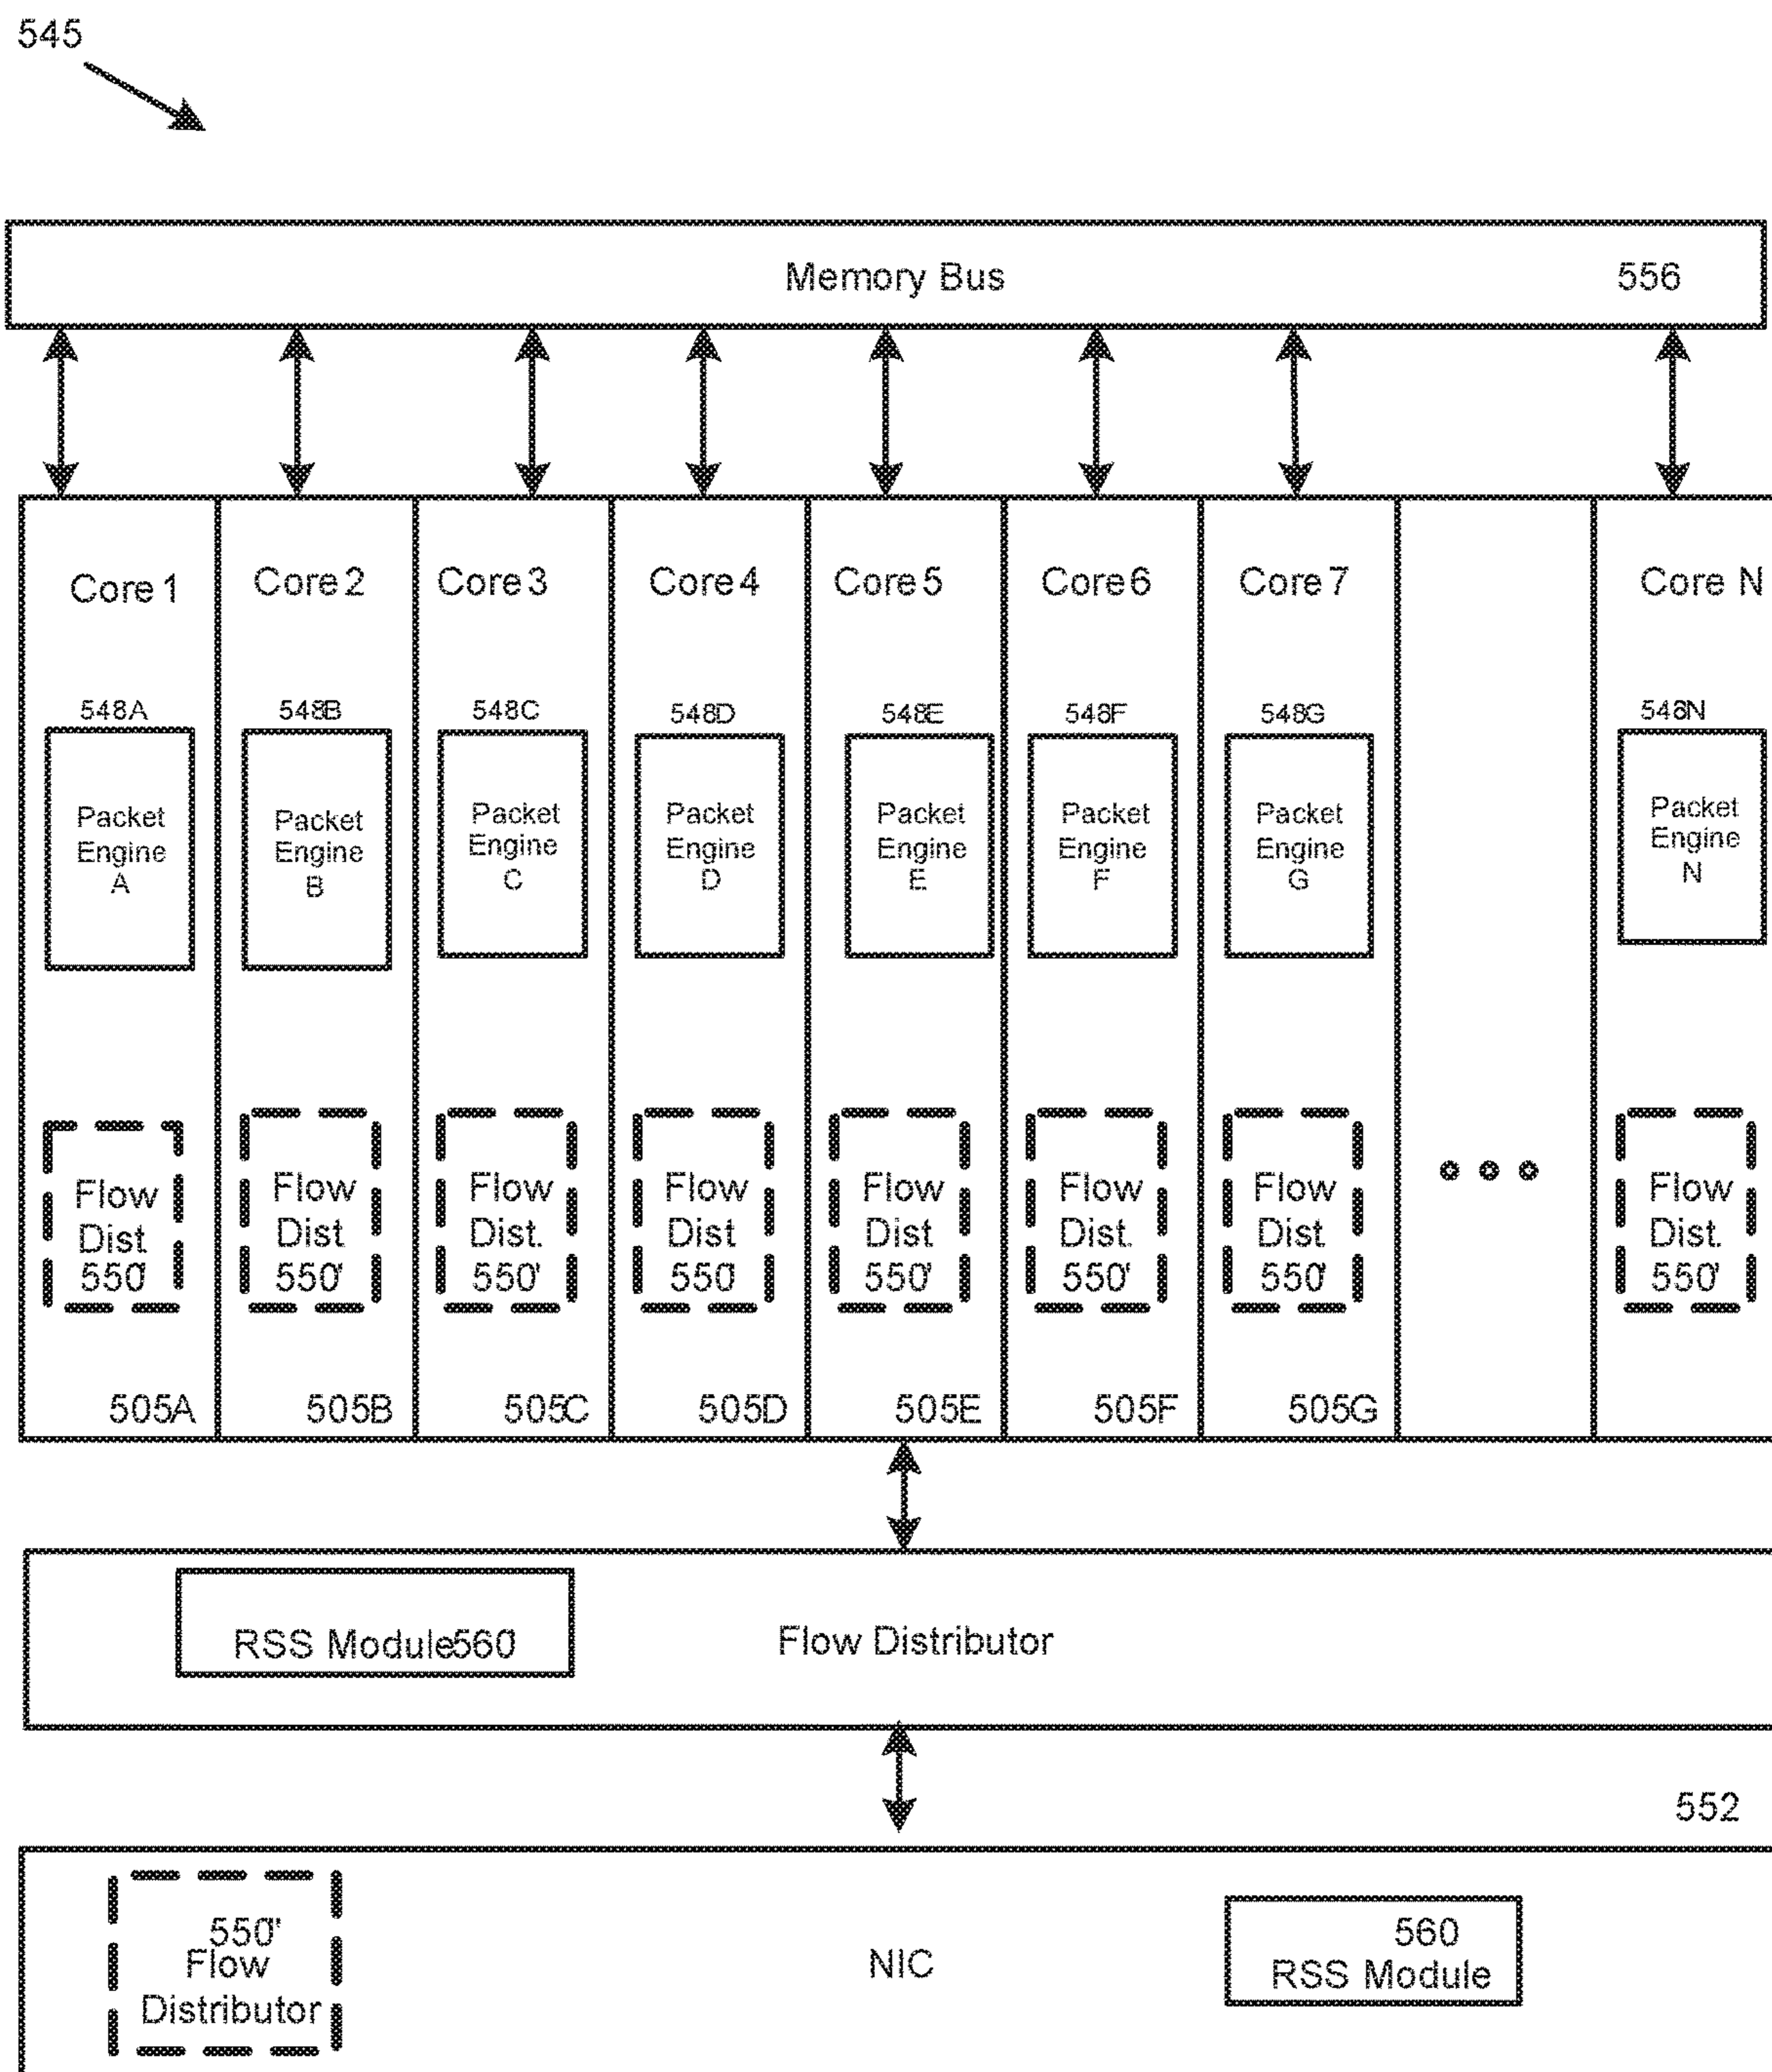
545

Memory Bus 556

Core 1

548A

Packet Engine A

Flow Dist 550'

505A

Core 2

548B

Packet Engine B

Flow Dist 550'

505B

Core 3

548C

Packet Engine C

Flow Dist. 550'

505C

Core 4

548D

Packet Engine D

Flow Dist 550'

505D

Core 5

548E

Packet Engine E

Flow Dist 550'

505E

Core 6

548F

Packet Engine F

Flow Dist. 550'

505F

Core 7

548G

Packet Engine G

Flow Dist 550'

505G

Core N

548N

Packet Engine N

Flow Dist. 550'

RSS Module560

Flow Distributor

552

550' Flow Distributor

NIC

560 RSS Module